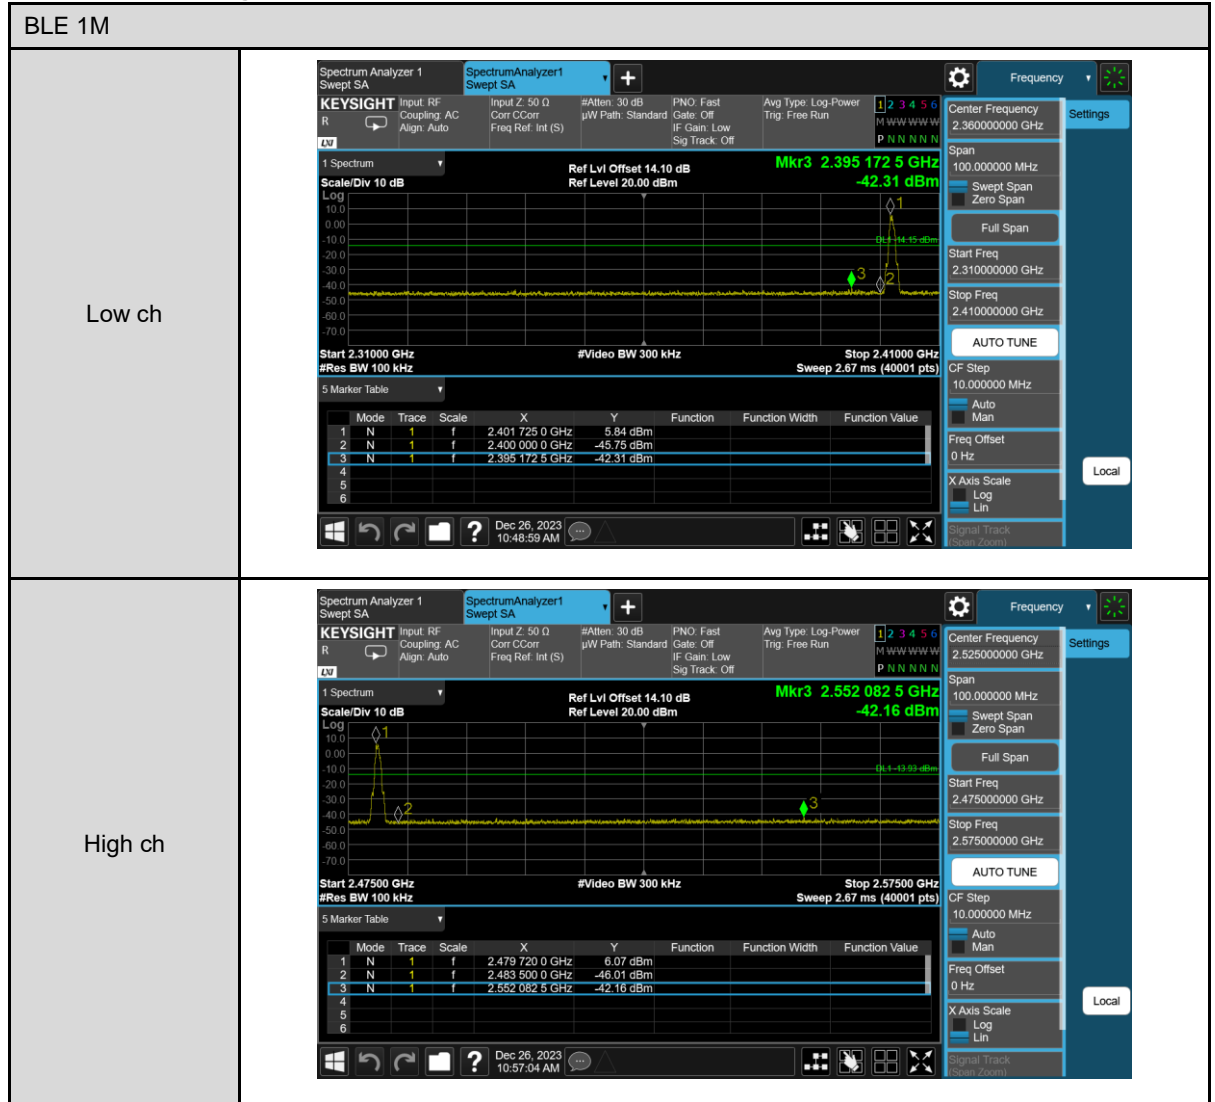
BLE 1M

Low ch

Spectrum Analyzer 1
Swept SA
SpectrumAnalyzer1
Swept SA
Frequency
KEYSIGHT Input: RF Coupling: AC Align: Auto
Input Z: 50 Ω Corr CCorr Freq Ref: Int (S)
#Atten: 30 dB µW Path: Standard
PNO: Fast Gate: Off IF Gain: Low Sig Track: Off
Avg Type: Log-Power Trig: Free Run
1 2 3 4 5 6
M WWWWW
P N N N N N
Center Frequency
2.360000000 GHz
Settings
1 Spectrum
Ref Lvl Offset 14.10 dB
Ref Level 20.00 dBm
Mkr3 2.395 172 5 GHz
-42.31 dBm
Scale/Div 10 dB
Log
10.0
0.00
-10.0
-20.0
-30.0
-40.0
-50.0
-60.0
-70.0
DL1 -14.15 dBm
Span
100.000000 MHz
Swept Span
Zero Span
Full Span
Start Freq
2.310000000 GHz
Stop Freq
2.410000000 GHz
AUTO TUNE
Start 2.31000 GHz
#Res BW 100 kHz
#Video BW 300 kHz
Stop 2.41000 GHz
Sweep 2.67 ms (40001 pts)
CF Step
10.000000 MHz
Auto
Man
5 Marker Table

| | Mode | Trace | Scale | X | Y | Function | Function Width | Function Value |
|---|---|---|---|---|---|---|---|---|
| 1 | N | 1 | f | 2.401 725 0 GHz | 5.84 dBm | | | |
| 2 | N | 1 | f | 2.400 000 0 GHz | -45.75 dBm | | | |
| 3 | N | 1 | f | 2.395 172 5 GHz | -42.31 dBm | | | |
| 4 | | | | | | | | |
| 5 | | | | | | | | |
| 6 | | | | | | | | |

Freq Offset
0 Hz
Local
X Axis Scale
Log
Lin
Signal Track
(Span Zoom)
Dec 26, 2023
10:48:59 AM

High ch

Spectrum Analyzer 1
Swept SA
SpectrumAnalyzer1
Swept SA
Frequency
KEYSIGHT Input: RF Coupling: AC Align: Auto
Input Z: 50 Ω Corr CCorr Freq Ref: Int (S)
#Atten: 30 dB µW Path: Standard
PNO: Fast Gate: Off IF Gain: Low Sig Track: Off
Avg Type: Log-Power Trig: Free Run
1 2 3 4 5 6
M WWWWW
P N N N N N
Center Frequency
2.525000000 GHz
Settings
1 Spectrum
Ref Lvl Offset 14.10 dB
Ref Level 20.00 dBm
Mkr3 2.552 082 5 GHz
-42.16 dBm
Scale/Div 10 dB
Log
10.0
0.00
-10.0
-20.0
-30.0
-40.0
-50.0
-60.0
-70.0
DL1 -13.93 dBm
Span
100.000000 MHz
Swept Span
Zero Span
Full Span
Start Freq
2.475000000 GHz
Stop Freq
2.575000000 GHz
AUTO TUNE
Start 2.47500 GHz
#Res BW 100 kHz
#Video BW 300 kHz
Stop 2.57500 GHz
Sweep 2.67 ms (40001 pts)
CF Step
10.000000 MHz
Auto
Man
5 Marker Table

| | Mode | Trace | Scale | X | Y | Function | Function Width | Function Value |
|---|---|---|---|---|---|---|---|---|
| 1 | N | 1 | f | 2.479 720 0 GHz | 6.07 dBm | | | |
| 2 | N | 1 | f | 2.483 500 0 GHz | -46.01 dBm | | | |
| 3 | N | 1 | f | 2.552 082 5 GHz | -42.16 dBm | | | |
| 4 | | | | | | | | |
| 5 | | | | | | | | |
| 6 | | | | | | | | |

Freq Offset
0 Hz
Local
X Axis Scale
Log
Lin
Signal Track
(Span Zoom)
Dec 26, 2023
10:57:04 AM